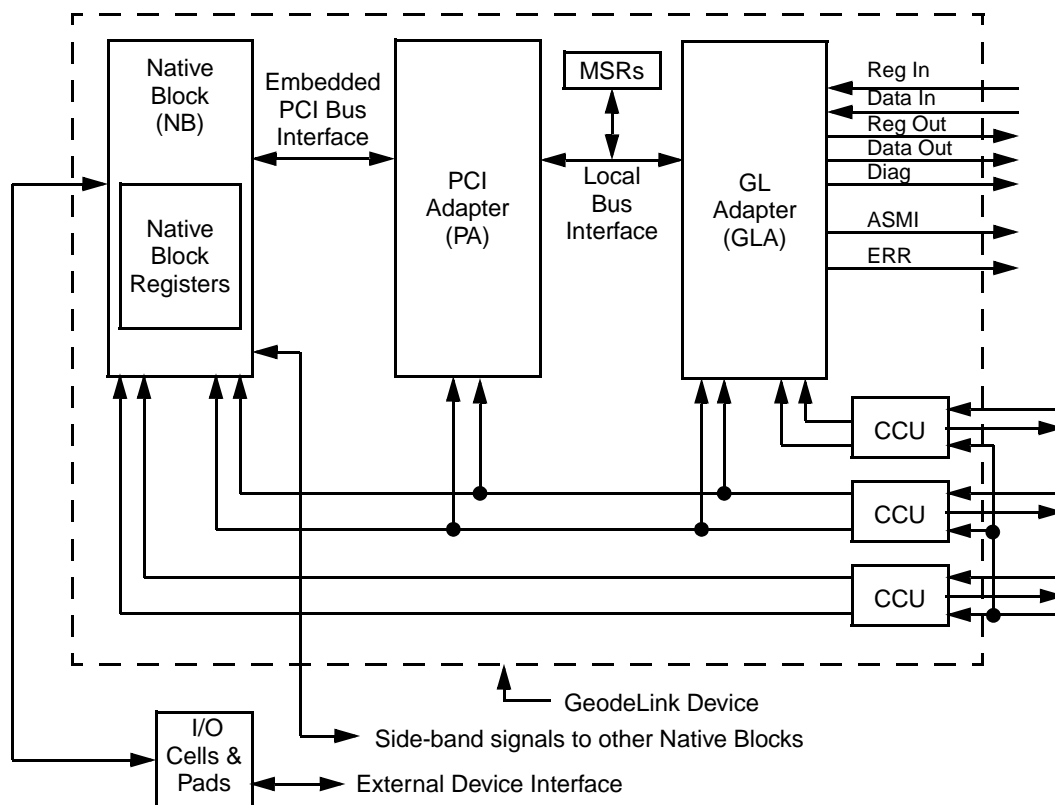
Native Block (NB)

Native Block Registers

Embedded PCI Bus Interface

PCI Adapter (PA)

MSRs

Local Bus Interface

GL Adapter (GLA)

Reg In
Data In
Reg Out
Data Out
Diag
ASMI
ERR

CCU
CCU
CCU

GeodeLink Device

I/O Cells & Pads

Side-band signals to other Native Blocks

External Device Interface